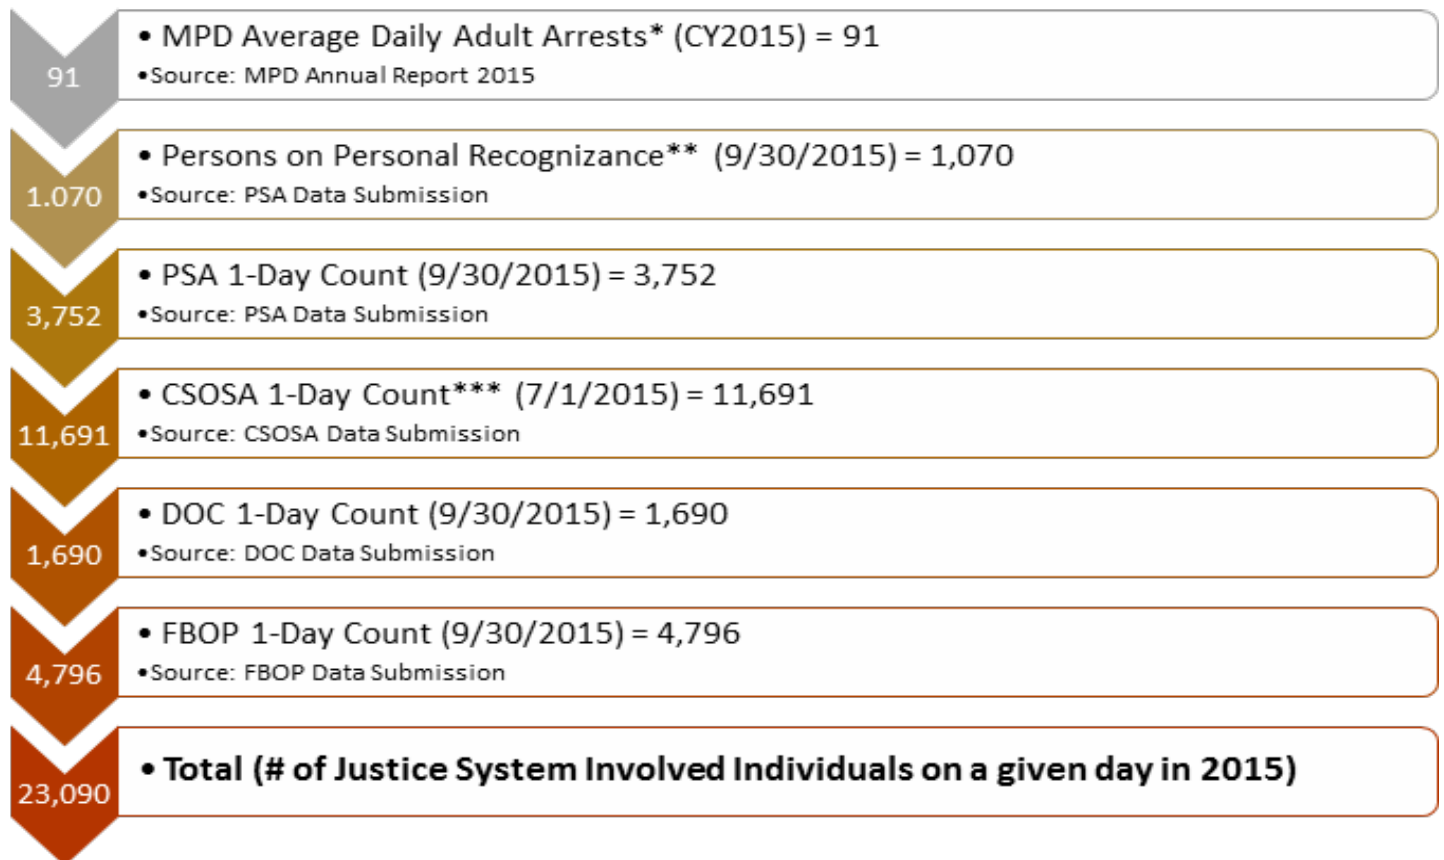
91

• MPD Average Daily Adult Arrests* (CY2015) = 91
•Source: MPD Annual Report 2015

1.070

• Persons on Personal Recognizance** (9/30/2015) = 1,070
•Source: PSA Data Submission

3,752

• PSA 1-Day Count (9/30/2015) = 3,752
•Source: PSA Data Submission

11,691

• CSOSA 1-Day Count*** (7/1/2015) = 11,691
•Source: CSOSA Data Submission

1,690

• DOC 1-Day Count (9/30/2015) = 1,690
•Source: DOC Data Submission

4,796

• FBOP 1-Day Count (9/30/2015) = 4,796
•Source: FBOP Data Submission

23,090

• Total (# of Justice System Involved Individuals on a given day in 2015)